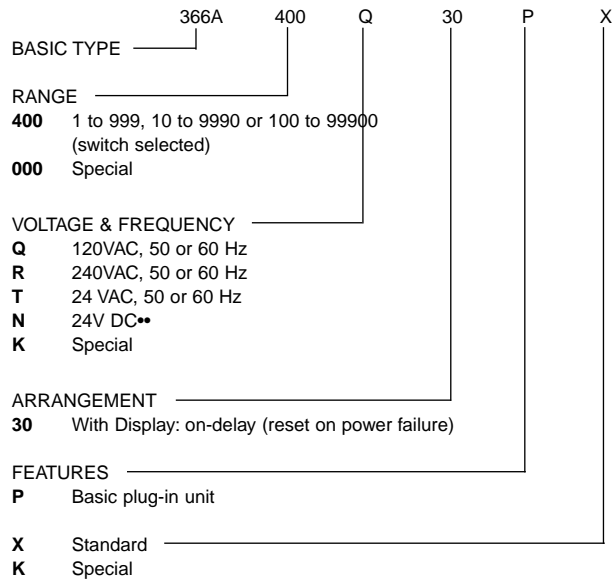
366A 400 Q 30 P X

BASIC TYPE

RANGE
**400** 1 to 999, 10 to 9990 or 100 to 99900 (switch selected)
**000** Special

VOLTAGE & FREQUENCY
**Q** 120VAC, 50 or 60 Hz
**R** 240VAC, 50 or 60 Hz
**T** 24 VAC, 50 or 60 Hz
**N** 24V DC••
**K** Special

ARRANGEMENT
**30** With Display: on-delay (reset on power failure)

FEATURES
**P** Basic plug-in unit

**X** Standard
**K** Special